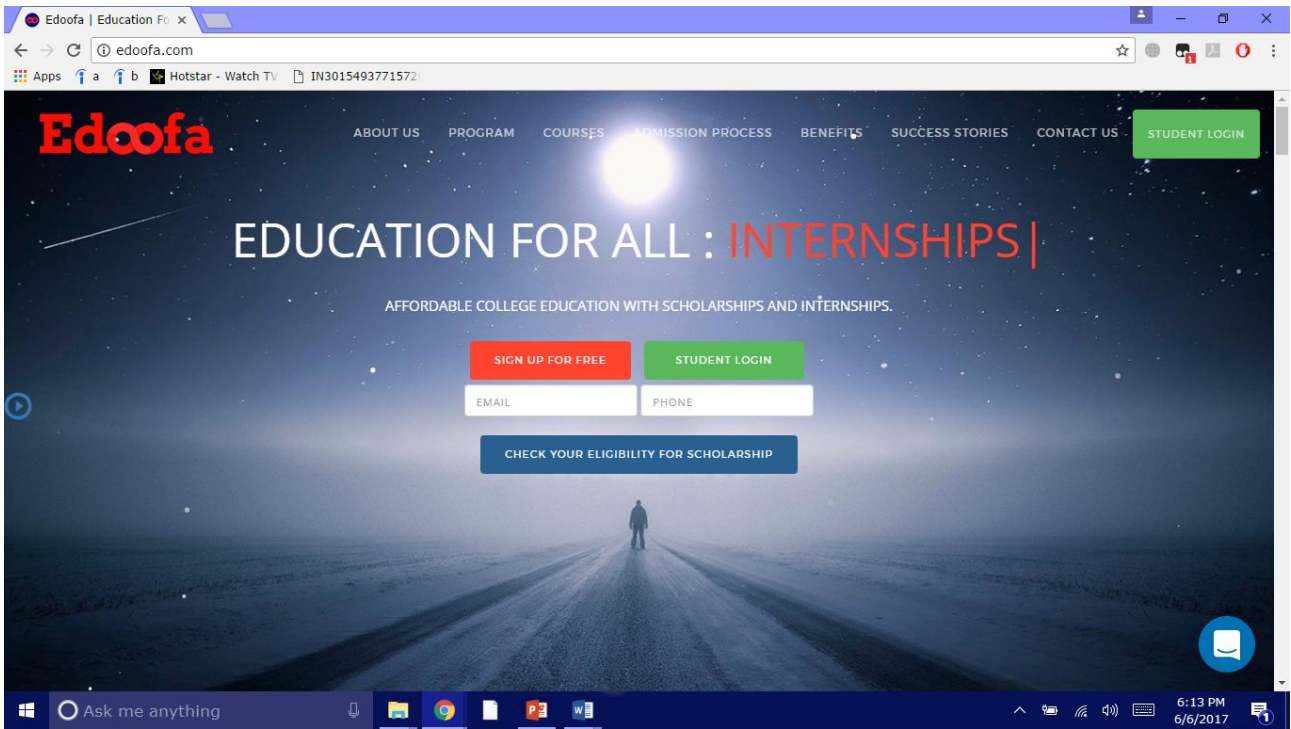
Edoofa | Education Fo ×

edoofa.com

Apps a b Hotstar - Watch TV IN3015493771572

Edoofa

ABOUT US PROGRAM COURSES ADMISSION PROCESS BENEFITS SUCCESS STORIES CONTACT US STUDENT LOGIN

EDUCATION FOR ALL : INTERNSHIPS|

AFFORDABLE COLLEGE EDUCATION WITH SCHOLARSHIPS AND INTERNSHIPS.

SIGN UP FOR FREE STUDENT LOGIN

EMAIL PHONE

CHECK YOUR ELIGIBILITY FOR SCHOLARSHIP

Ask me anything

6:13 PM
6/6/2017